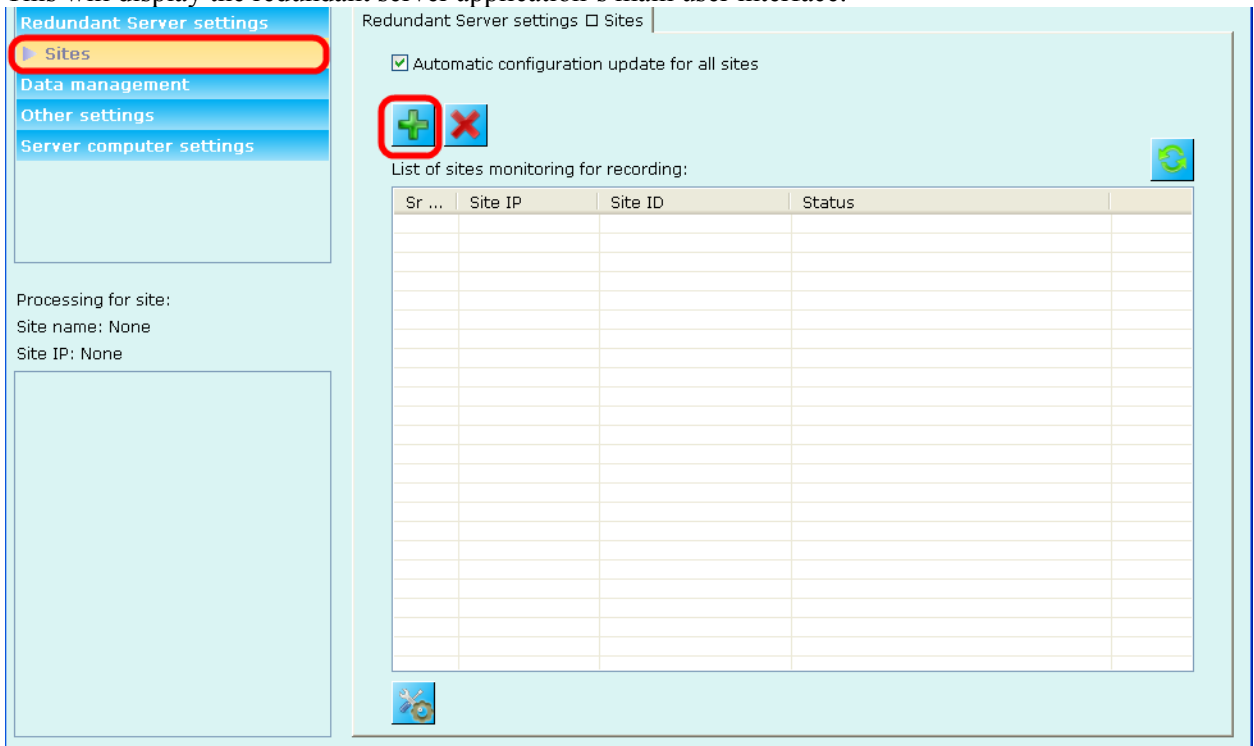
This will display the redundant server application's main user interface.

Redundant Server settings
Sites
Data management
Other settings
Server computer settings

Processing for site:
Site name: None
Site IP: None

Redundant Server settings □ Sites

Automatic configuration update for all sites

List of sites monitoring for recording:

| Sr ... | Site IP | Site ID | Status |  |
|---|---|---|---|---|